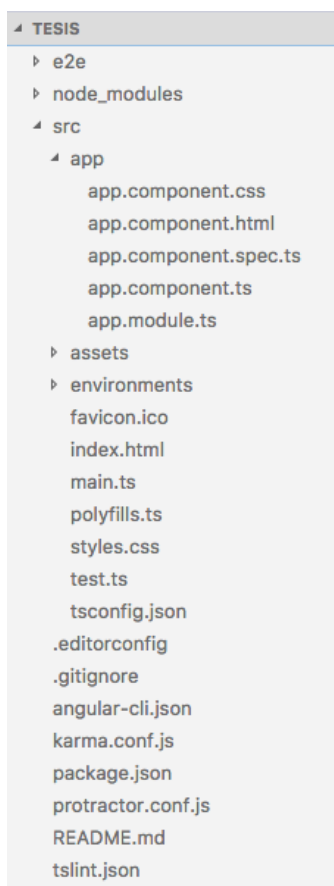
◢ TESIS
▷ e2e
▷ node_modules
◢ src
◢ app
app.component.css
app.component.html
app.component.spec.ts
app.component.ts
app.module.ts
▷ assets
▷ environments
favicon.ico
index.html
main.ts
polyfills.ts
styles.css
test.ts
tsconfig.json
.editorconfig
.gitignore
angular-cli.json
karma.conf.js
package.json
protractor.conf.js
README.md
tslint.json